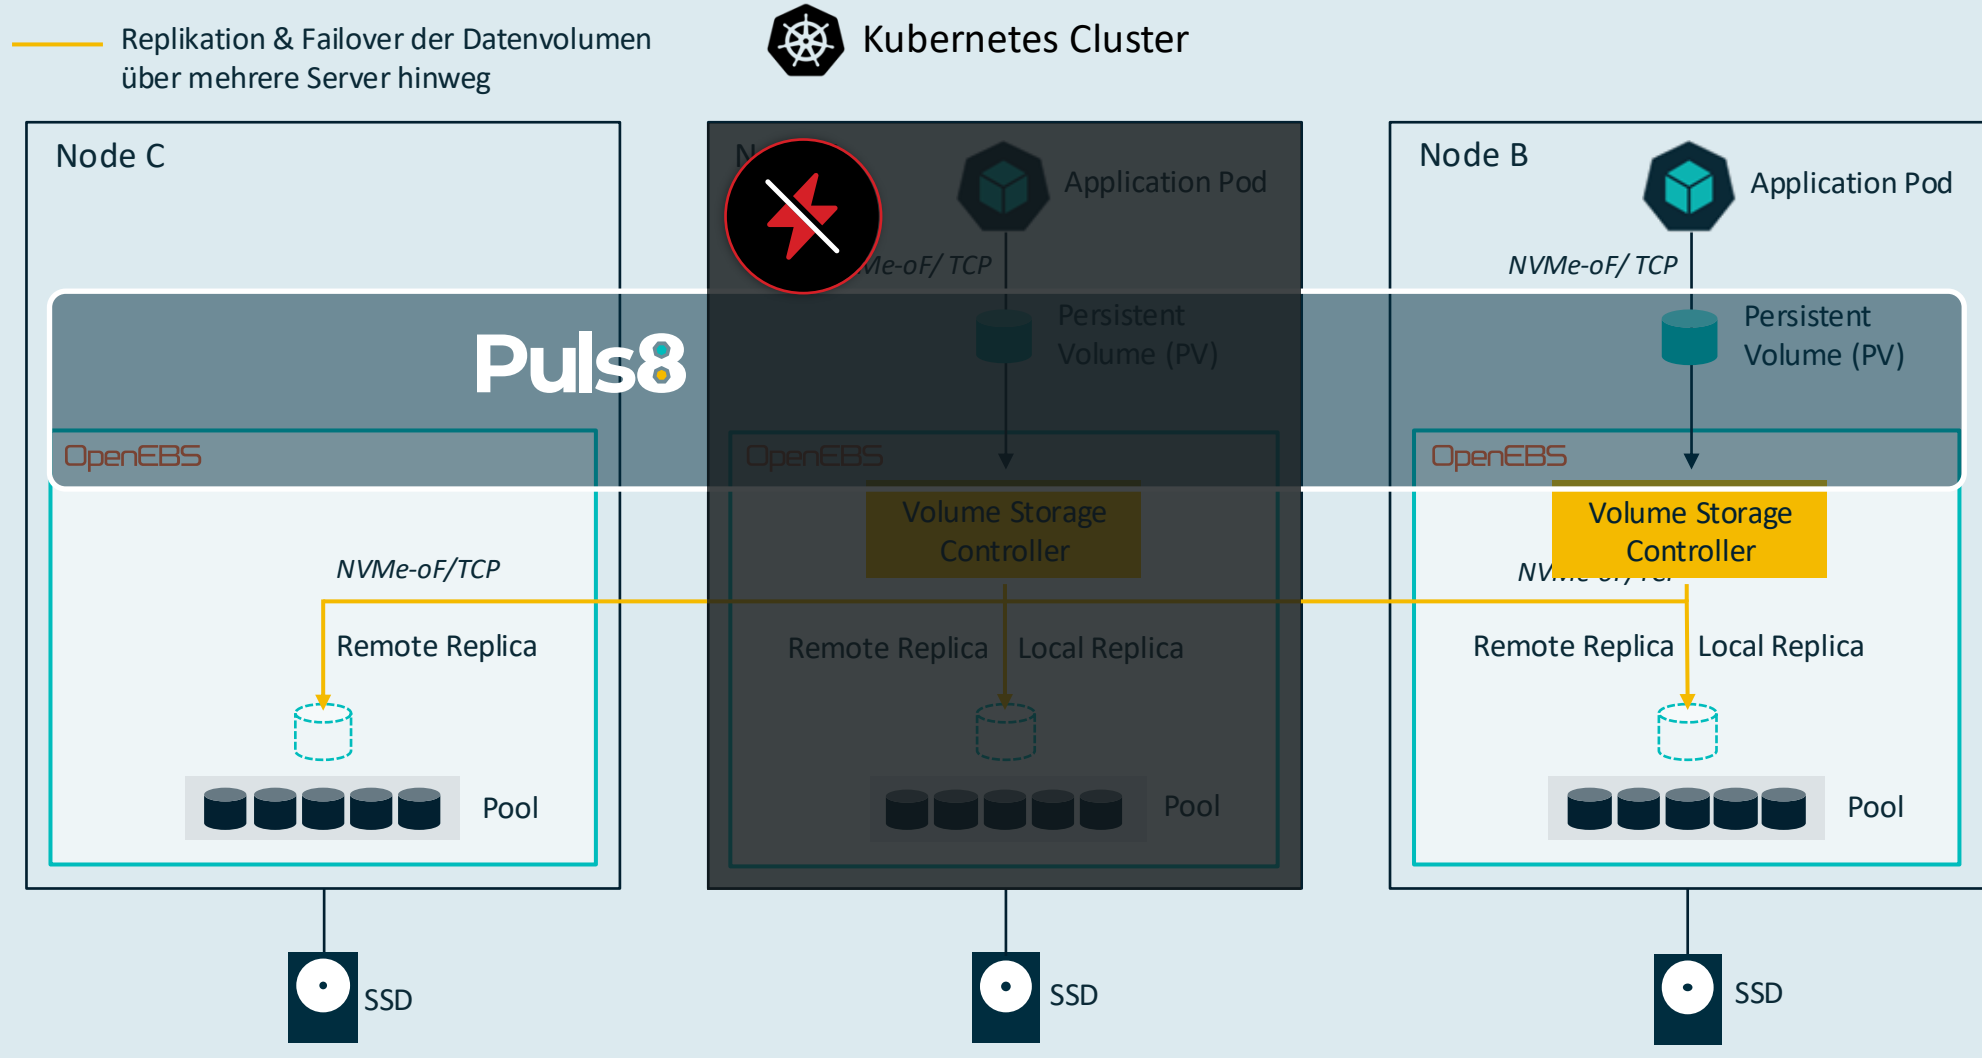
Replikation & Failover der Datenvolumen über mehrere Server hinweg

Kubernetes Cluster

Node C

Puls8

OpenEBS

NVMe-oF/TCP

Remote Replica

Pool

SSD

N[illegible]

Application Pod

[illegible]Me-oF/ TCP

Persistent Volume (PV)

OpenEBS

Volume Storage Controller

Remote Replica

Local Replica

Pool

SSD

Node B

Application Pod

NVMe-oF/ TCP

Persistent Volume (PV)

OpenEBS

Volume Storage Controller

NV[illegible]

Remote Replica

Local Replica

Pool

SSD